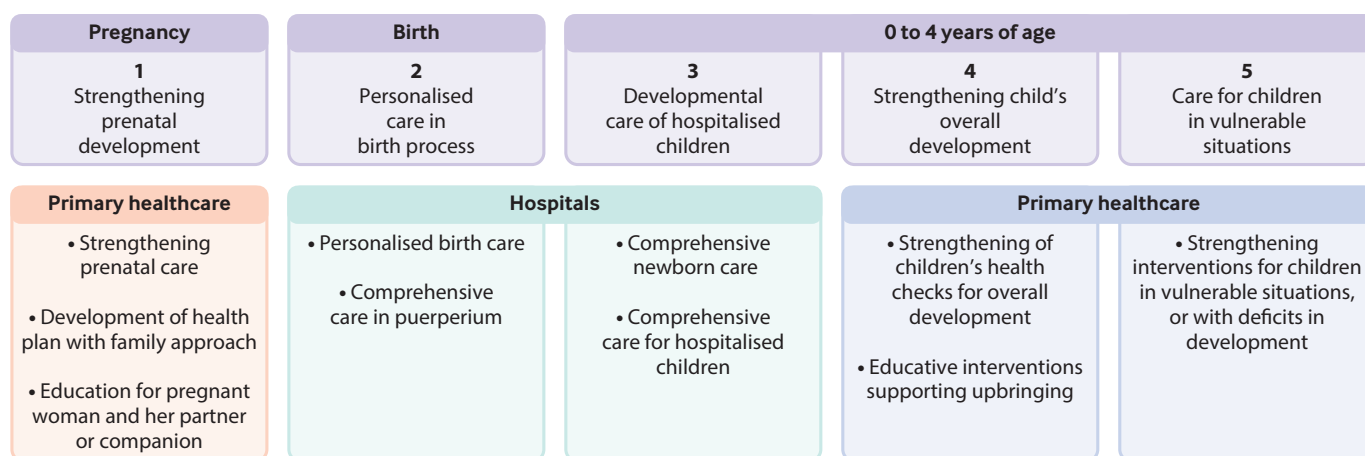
Pregnancy

Birth

0 to 4 years of age

1
Strengthening prenatal development

2
Personalised care in birth process

3
Developmental care of hospitalised children

4
Strengthening child's overall development

5
Care for children in vulnerable situations

Primary healthcare

• Strengthening prenatal care

• Development of health plan with family approach

• Education for pregnant woman and her partner or companion

Hospitals

• Personalised birth care

• Comprehensive care in puerperium

• Comprehensive newborn care

• Comprehensive care for hospitalised children

Primary healthcare

• Strengthening of children's health checks for overall development

• Educative interventions supporting upbringing

• Strengthening interventions for children in vulnerable situations, or with deficits in development